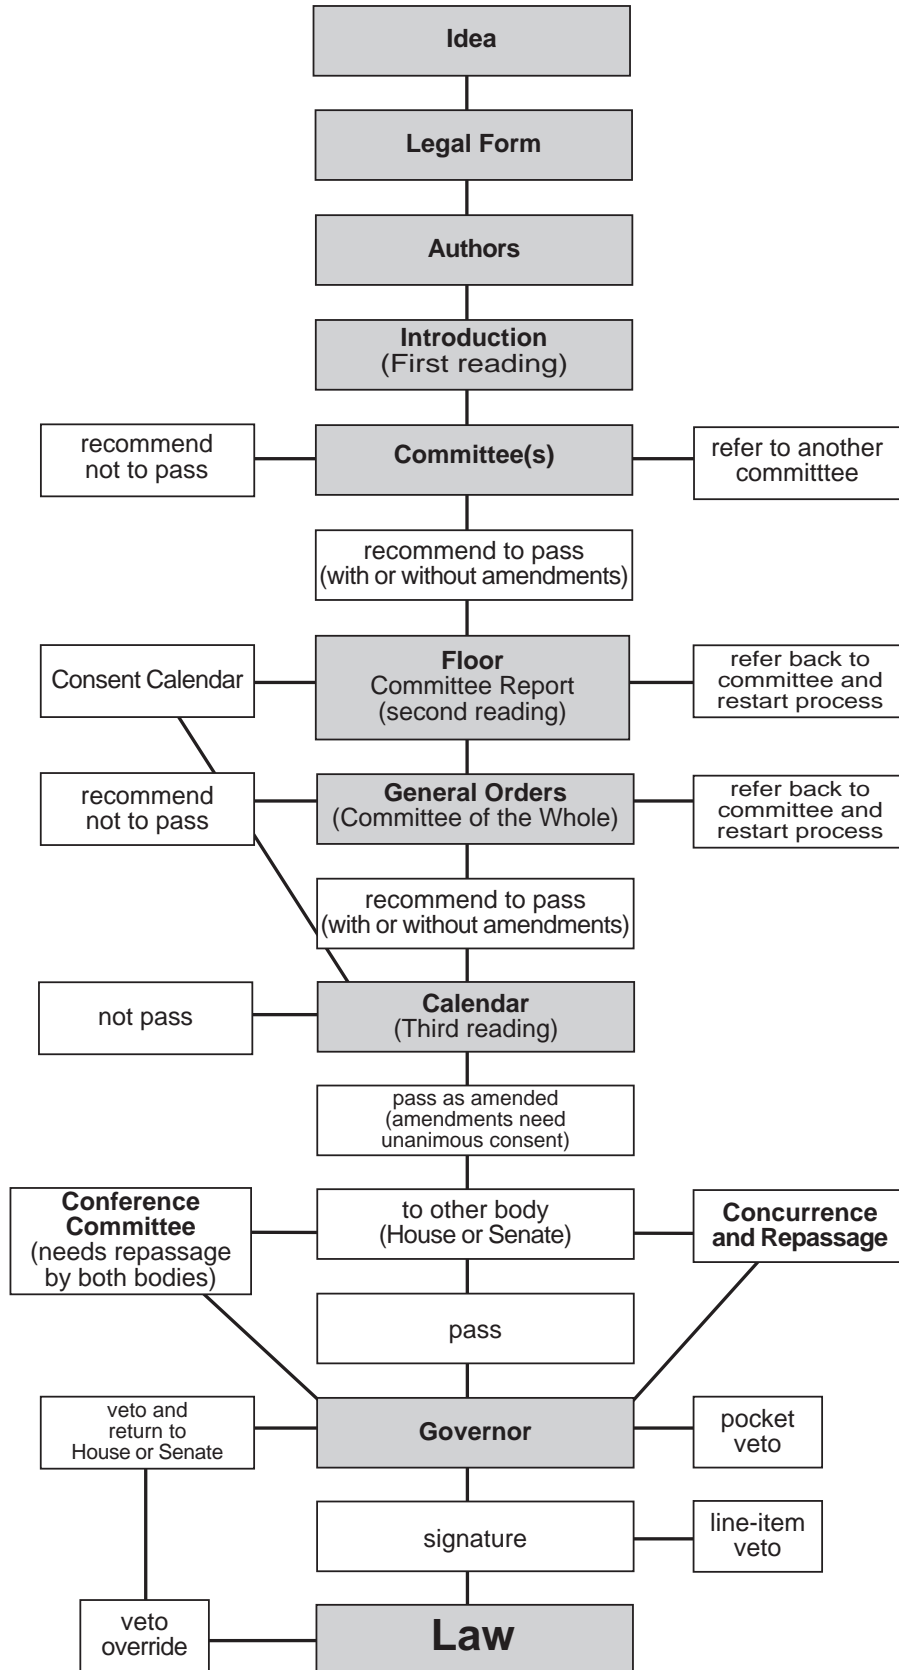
Idea

Legal Form

Authors

Introduction
(First reading)

recommend not to pass

Committee(s)

refer to another committtee

recommend to pass (with or without amendments)

Consent Calendar

Floor
Committee Report
(second reading)

refer back to committee and restart process

recommend not to pass

General Orders
(Committee of the Whole)

refer back to committee and restart process

recommend to pass (with or without amendments)

not pass

Calendar
(Third reading)

pass as amended (amendments need unanimous consent)

Conference Committee
(needs repassage by both bodies)

to other body
(House or Senate)

Concurrence and Repassage

pass

veto and return to House or Senate

Governor

pocket veto

signature

line-item veto

veto override

Law